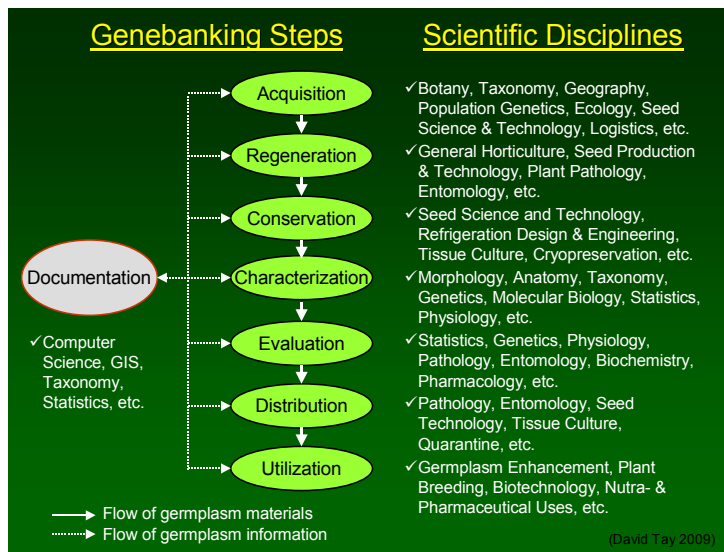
Genebanking Steps

Scientific Disciplines

Acquisition

Regeneration

Conservation

Characterization

Evaluation

Distribution

Utilization

Documentation

✓Computer Science, GIS, Taxonomy, Statistics, etc.

✓Botany, Taxonomy, Geography, Population Genetics, Ecology, Seed Science & Technology, Logistics, etc.

✓General Horticulture, Seed Production & Technology, Plant Pathology, Entomology, etc.

✓Seed Science and Technology, Refrigeration Design & Engineering, Tissue Culture, Cryopreservation, etc.

✓Morphology, Anatomy, Taxonomy, Genetics, Molecular Biology, Statistics, Physiology, etc.

✓Statistics, Genetics, Physiology, Pathology, Entomology, Biochemistry, Pharmacology, etc.

✓Pathology, Entomology, Seed Technology, Tissue Culture, Quarantine, etc.

✓Germplasm Enhancement, Plant Breeding, Biotechnology, Nutra- & Pharmaceutical Uses, etc.

Flow of germplasm materials

Flow of germplasm information

(David Tay 2009)